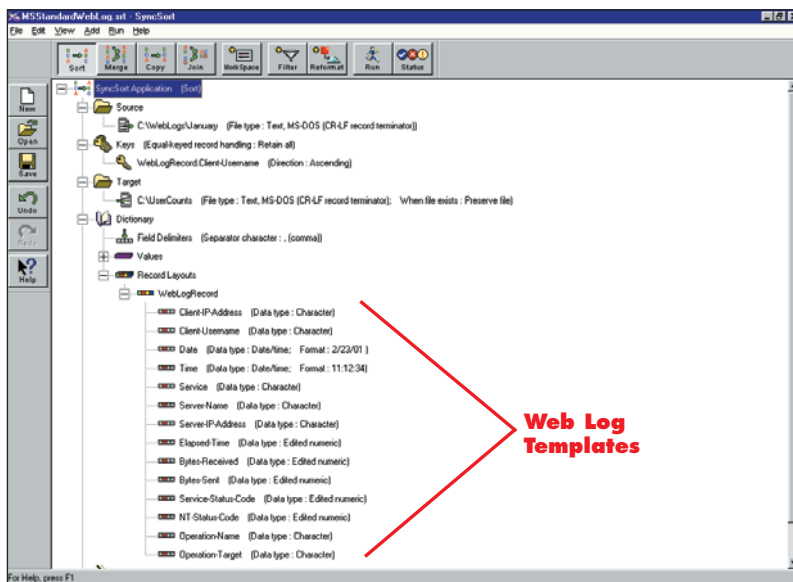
MSStandardWebLog.srt - SyncSort

File Edit View Add Run Help

Sort Merge Copy Join WorkSpace Filter Reformat Run Status

New Open Save Undo Redo Help

SyncSort Application (Sort)
Source
C:\WebLogs\January (File type : Text, MS-DOS (CR-LF record terminator))
Keys (Equal-keyed record handling : Retain all)
WebLogRecord.Client-Username (Direction : Ascending)
Target
C:\UserCounts (File type : Text, MS-DOS (CR-LF record terminator); When file exists : Preserve file)
Dictionary
Field Delimiters (Separator character : , (comma))
Values
Record Layouts
WebLogRecord
Client-IP-Address (Data type : Character)
Client-Username (Data type : Character)
Date (Data type : Date/time; Format : 2/23/01 )
Time (Data type : Date/time; Format : 11:12:34)
Service (Data type : Character)
Server-Name (Data type : Character)
Server-IP-Address (Data type : Character)
Elapsed-Time (Data type : Edited numeric)
Bytes-Received (Data type : Edited numeric)
Bytes-Sent (Data type : Edited numeric)
Service-Status-Code (Data type : Edited numeric)
NT-Status-Code (Data type : Edited numeric)
Operation-Name (Data type : Character)
Operation-Target (Data type : Character)

Web Log Templates

For Help, press F1